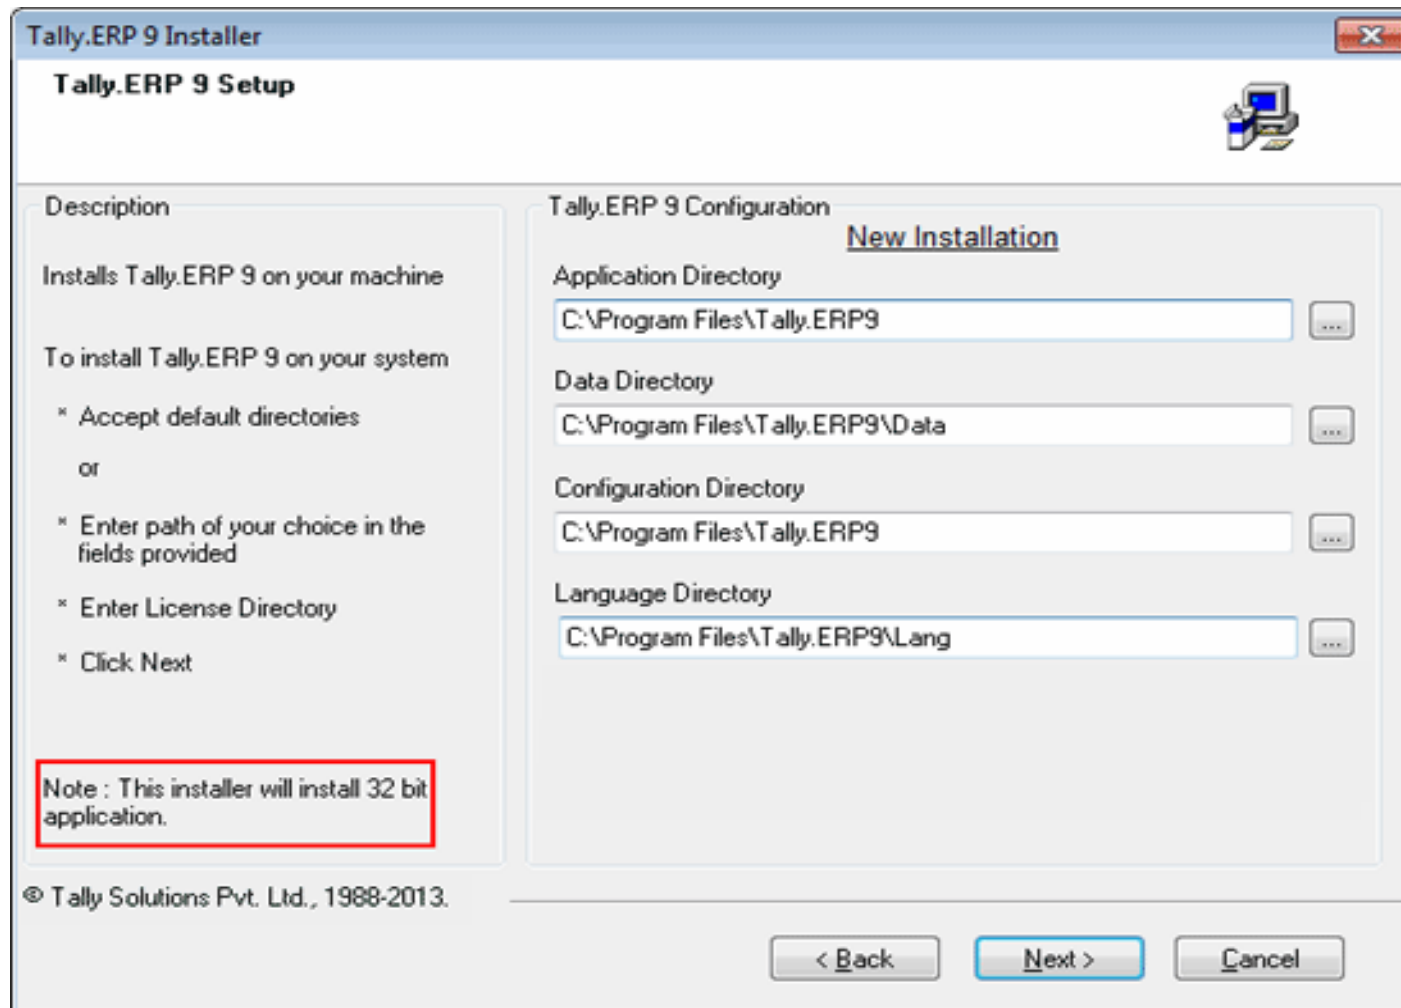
Tally.ERP 9 Installer

Tally.ERP 9 Setup

Description

Installs Tally.ERP 9 on your machine

To install Tally.ERP 9 on your system

* Accept default directories

or

* Enter path of your choice in the fields provided

* Enter License Directory

* Click Next

Note : This installer will install 32 bit application.

Tally.ERP 9 Configuration

New Installation

Application Directory

C:\Program Files\Tally.ERP9

...

Data Directory

C:\Program Files\Tally.ERP9\Data

...

Configuration Directory

C:\Program Files\Tally.ERP9

...

Language Directory

C:\Program Files\Tally.ERP9\Lang

...

© Tally Solutions Pvt. Ltd., 1988-2013.

< Back

Next >

Cancel